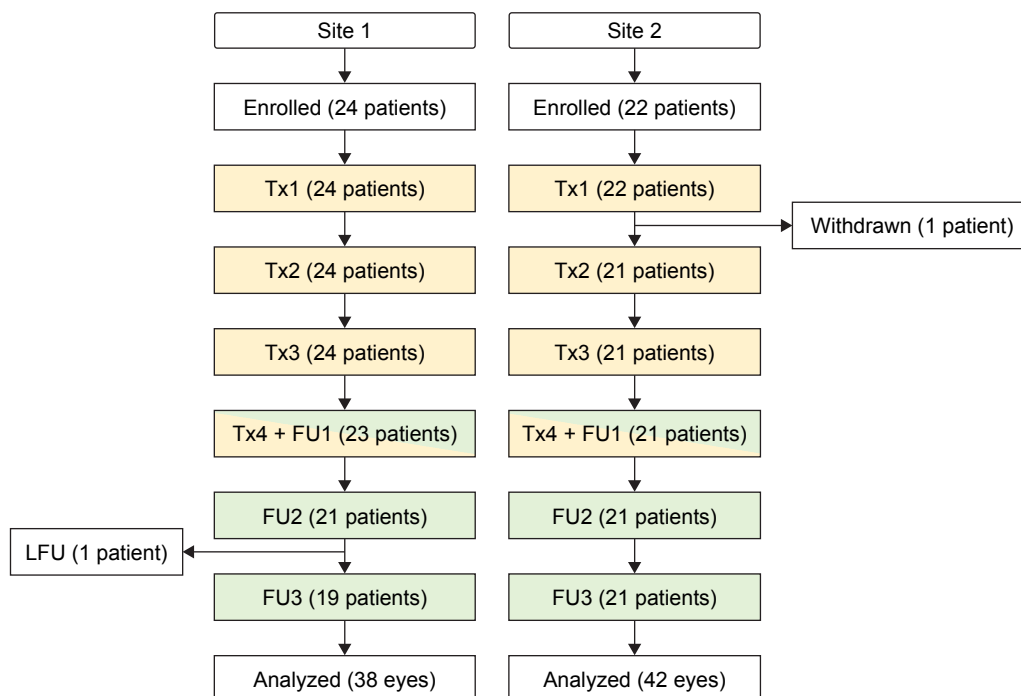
Site 1

Enrolled (24 patients)

Tx1 (24 patients)

Tx2 (24 patients)

Tx3 (24 patients)

Tx4 + FU1 (23 patients)

FU2 (21 patients)

LFU (1 patient)

FU3 (19 patients)

Analyzed (38 eyes)

Site 2

Enrolled (22 patients)

Tx1 (22 patients)

Withdrawn (1 patient)

Tx2 (21 patients)

Tx3 (21 patients)

Tx4 + FU1 (21 patients)

FU2 (21 patients)

FU3 (21 patients)

Analyzed (42 eyes)